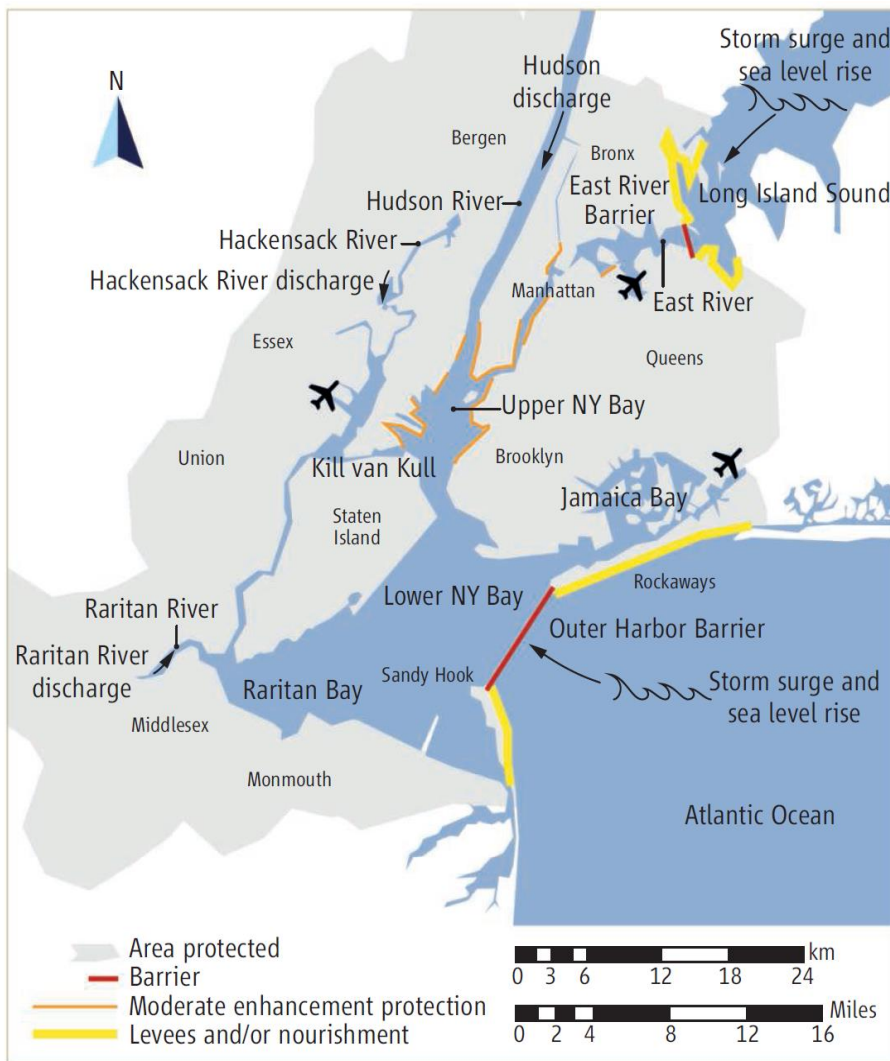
N

Hudson discharge

Storm surge and sea level rise

Bergen

Bronx

East River Barrier

Long Island Sound

Hudson River

Hackensack River

Hackensack River discharge

Manhattan

East River

Essex

Queens

Upper NY Bay

Union

Kill van Kull

Brooklyn

Jamaica Bay

Staten Island

Rockaways

Lower NY Bay

Raritan River

Outer Harbor Barrier

Raritan River discharge

Sandy Hook

Storm surge and sea level rise

Raritan Bay

Middlesex

Monmouth

Atlantic Ocean

Area protected
Barrier
Moderate enhancement protection
Levees and/or nourishment

0 3 6 12 18 24 km

0 2 4 8 12 16 Miles